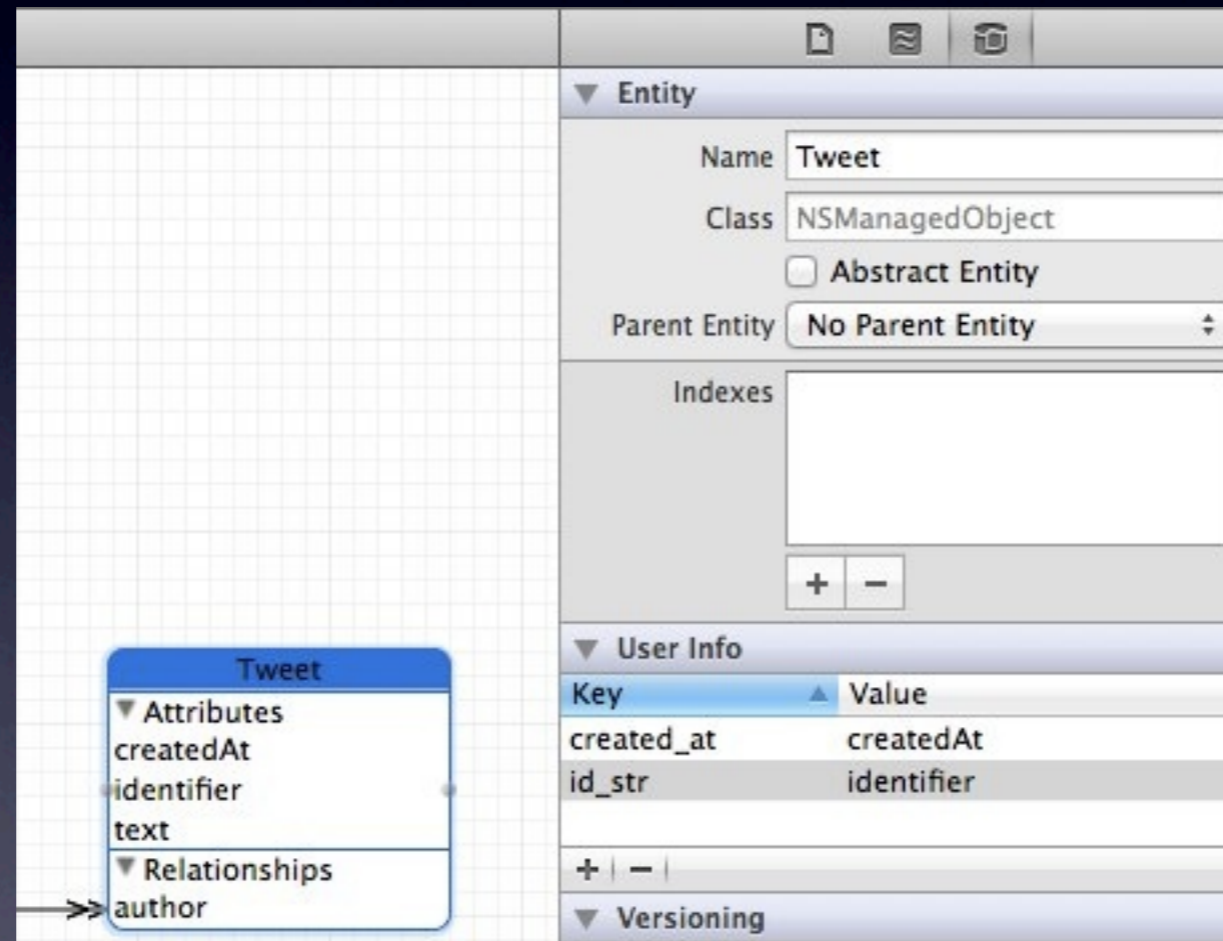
Tweet
Attributes
createdAt
identifier
text
Relationships
author

Entity
Name Tweet
Class NSManagedObject
Abstract Entity
Parent Entity No Parent Entity
Indexes
+ −

User Info
| Key | Value |
|---|---|
| created_at | createdAt |
| id_str | identifier |

+ −
Versioning